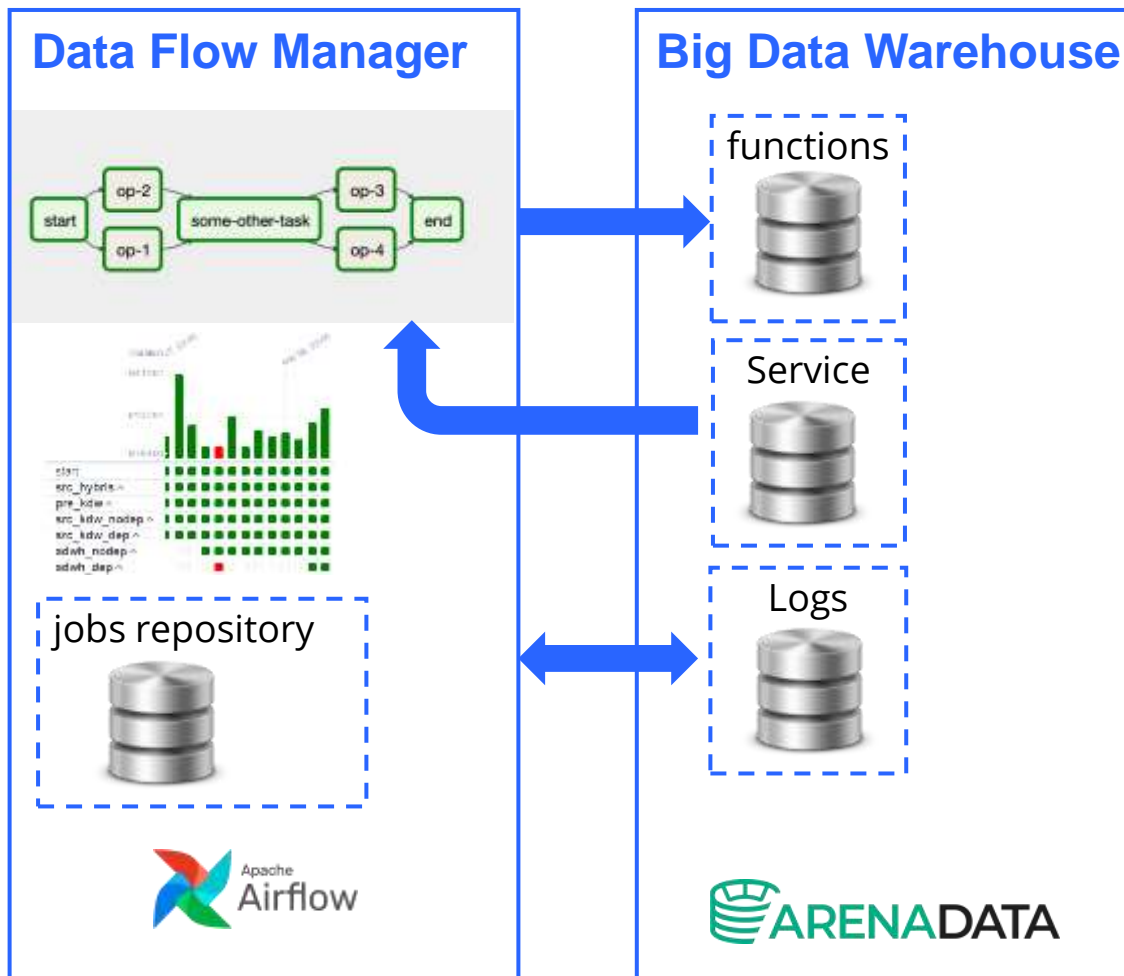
Data Flow Manager

start
op-2
op-1
some-other-task
op-3
op-4
end

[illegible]

start
src_hybris
pre_kdw
src_kdw_nodep
src_kdw_dep
sdwh_nodep
sdwh_dep

jobs repository

Apache
Airflow

Big Data Warehouse

functions

Service

Logs

ARENADATA